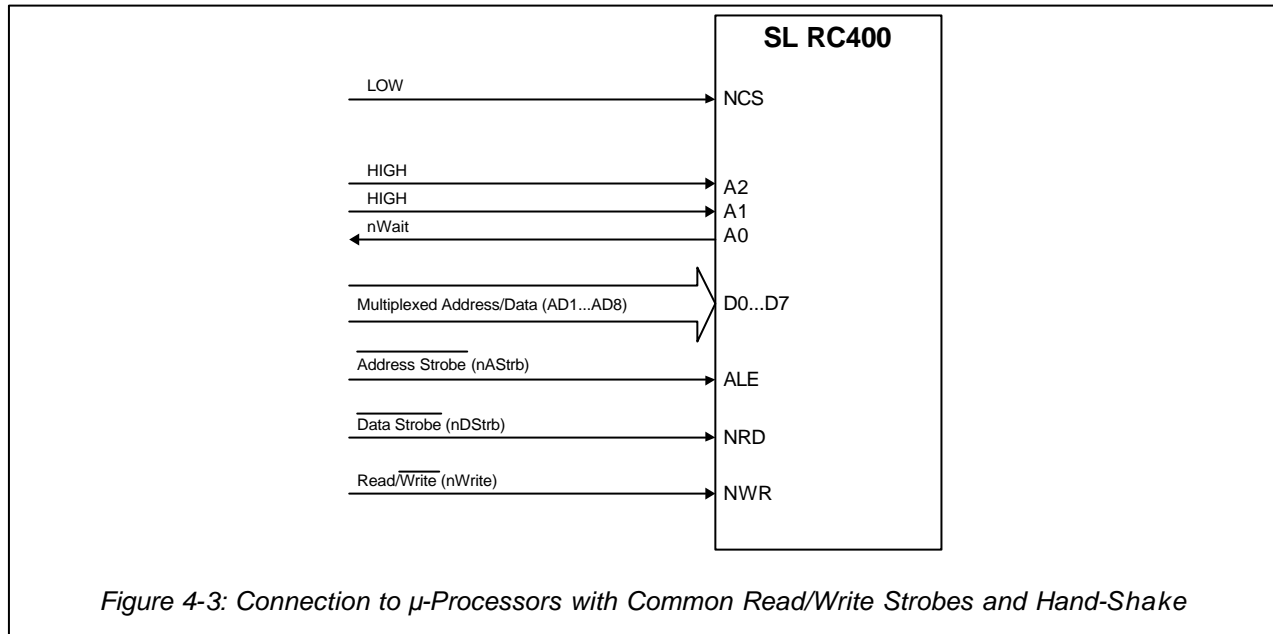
SL RC400

LOW

NCS

HIGH

A2

HIGH

A1

nWait

A0

Multiplexed Address/Data (AD1...AD8)

D0...D7

$\overline{\text{Address Strobe}}$ (nAStrb)

ALE

$\overline{\text{Data Strobe}}$ (nDStrb)

NRD

Read/$\overline{\text{Write}}$ (nWrite)

NWR

Figure 4-3: Connection to µ-Processors with Common Read/Write Strobes and Hand-Shake